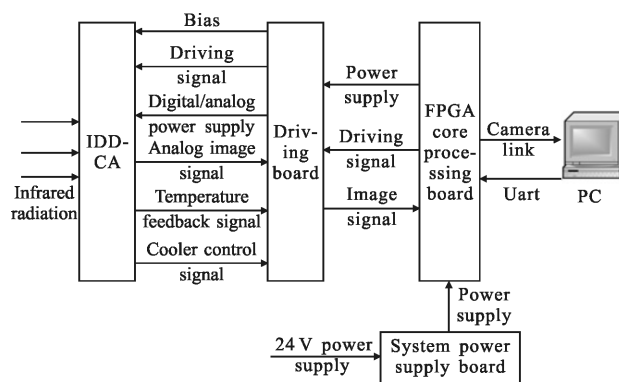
Infrared radiation

IDD-CA

Bias

Driving signal

Digital/analog power supply

Analog image signal

Temperature feedback signal

Cooler control signal

Driving board

Power supply

Driving signal

Image signal

FPGA core processing board

Camera link

Uart

PC

Power supply

24 V power supply

System power supply board